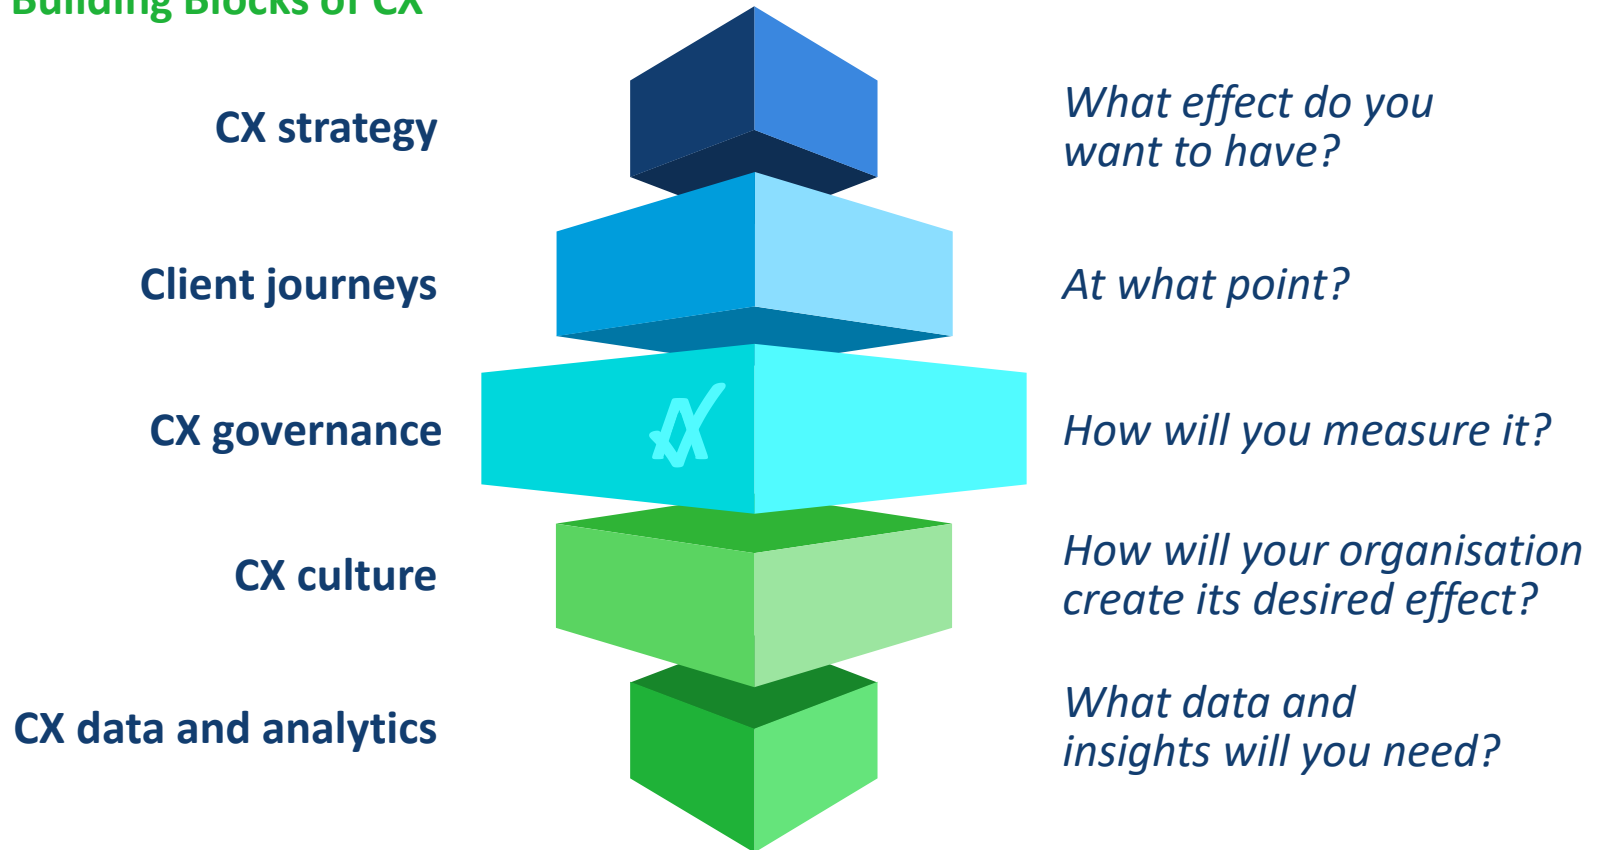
Building Blocks of CX

CX strategy

What effect do you want to have?

Client journeys

At what point?

CX governance

How will you measure it?

CX culture

How will your organisation create its desired effect?

CX data and analytics

What data and insights will you need?